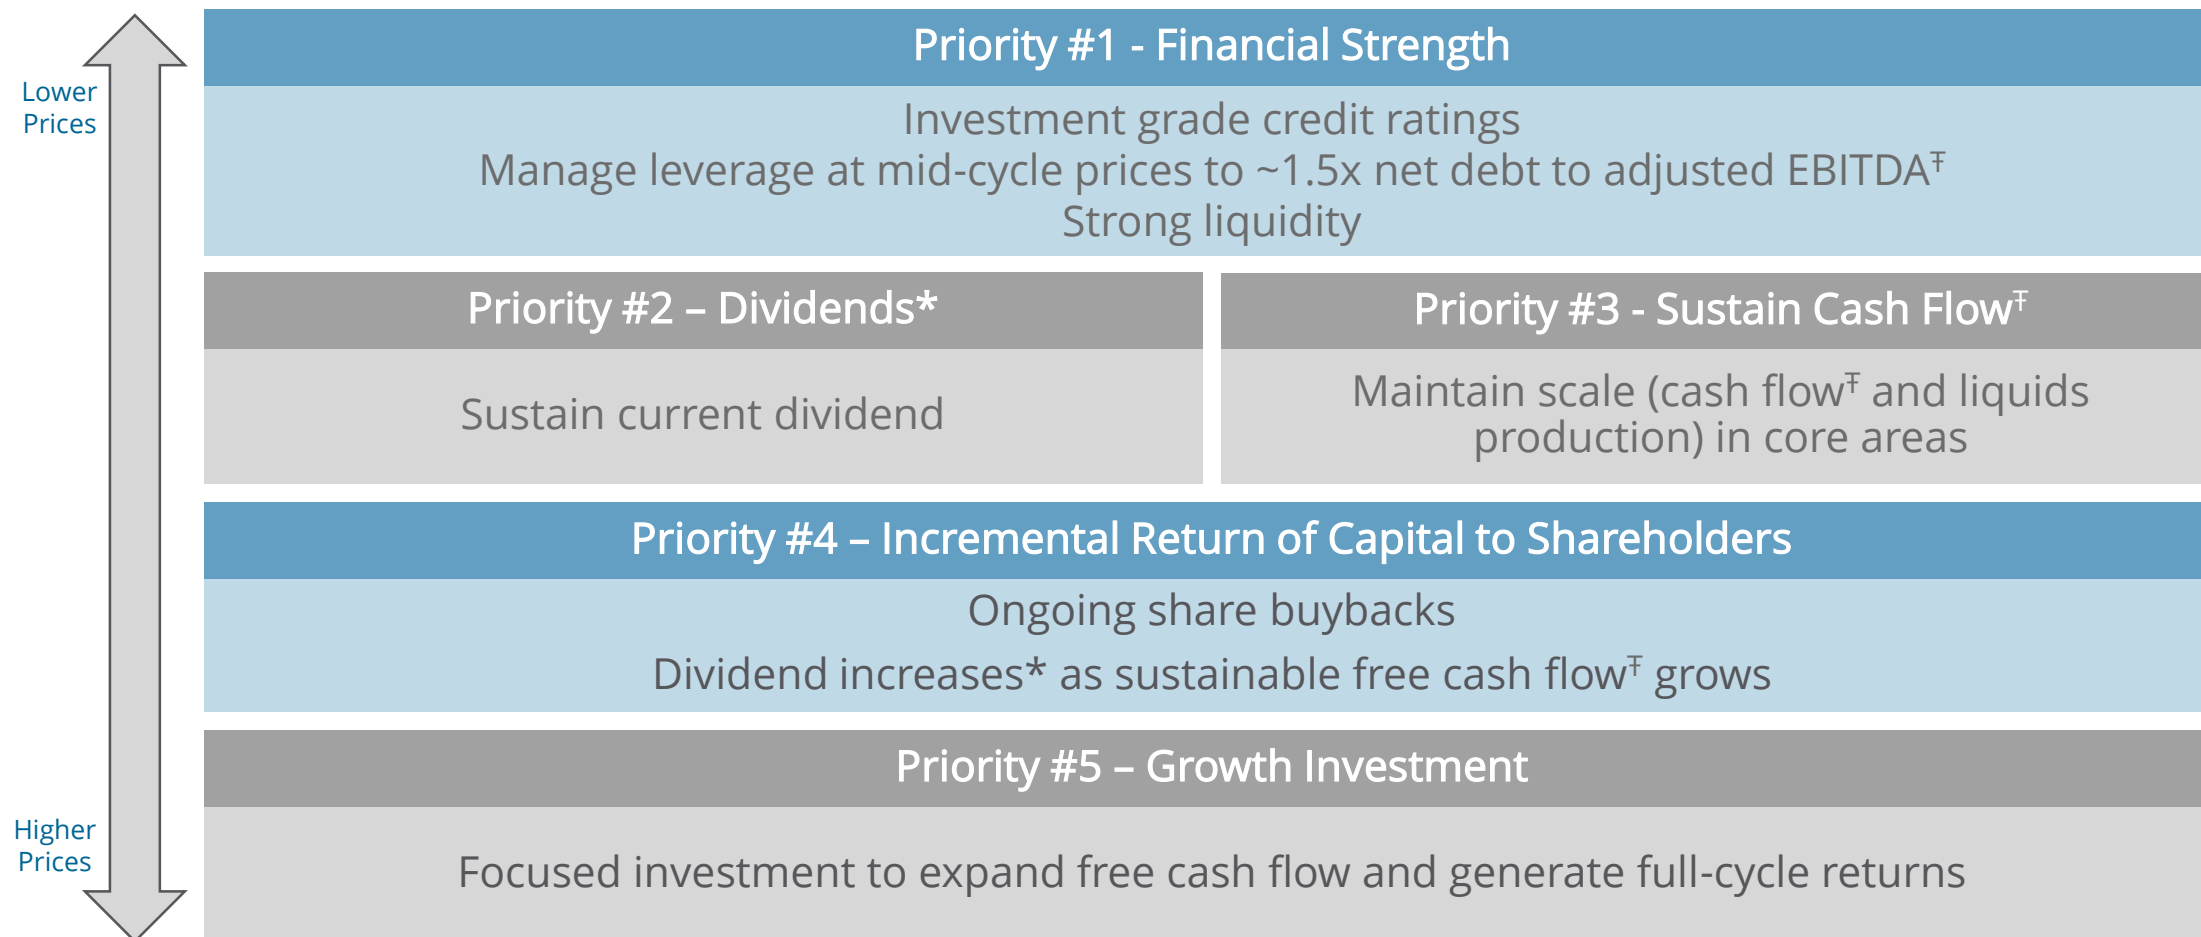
Lower Prices

Higher Prices

Priority #1 - Financial Strength

Investment grade credit ratings
Manage leverage at mid-cycle prices to ~1.5x net debt to adjusted EBITDA$^{Ŧ}$
Strong liquidity

Priority #2 – Dividends*

Sustain current dividend

Priority #3 - Sustain Cash Flow$^{Ŧ}$

Maintain scale (cash flow$^{Ŧ}$ and liquids production) in core areas

Priority #4 – Incremental Return of Capital to Shareholders

Ongoing share buybacks

Dividend increases* as sustainable free cash flow$^{Ŧ}$ grows

Priority #5 – Growth Investment

Focused investment to expand free cash flow and generate full-cycle returns